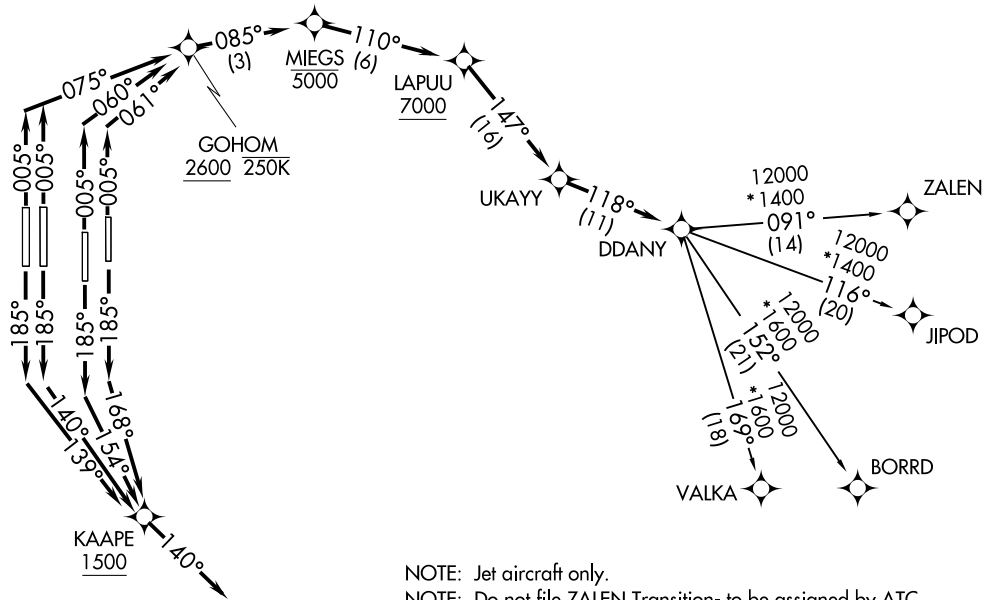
085°
(3)
MIEGS
5000
110°
(6)
LAPUU
7000
075°
060°
061°
GOHOM
2600 250K
147°
(16)
005°
005°
005°
005°
UKAYY
118°
(11)
DDANY
12000
*1400
091°
(14)
ZALEN
12000
*1400
116°
(20)
JIPOD
*12000
1600
152°
(21)
12000
*1600
169°
(18)
VALKA
BORRD
185°
185°
185°
185°
140°
139°
154°
168°
KAAPE
1500
140°
NOTE: Jet aircraft only.
NOTE: Do not file ZALEN Transition- to be assigned by ATC.